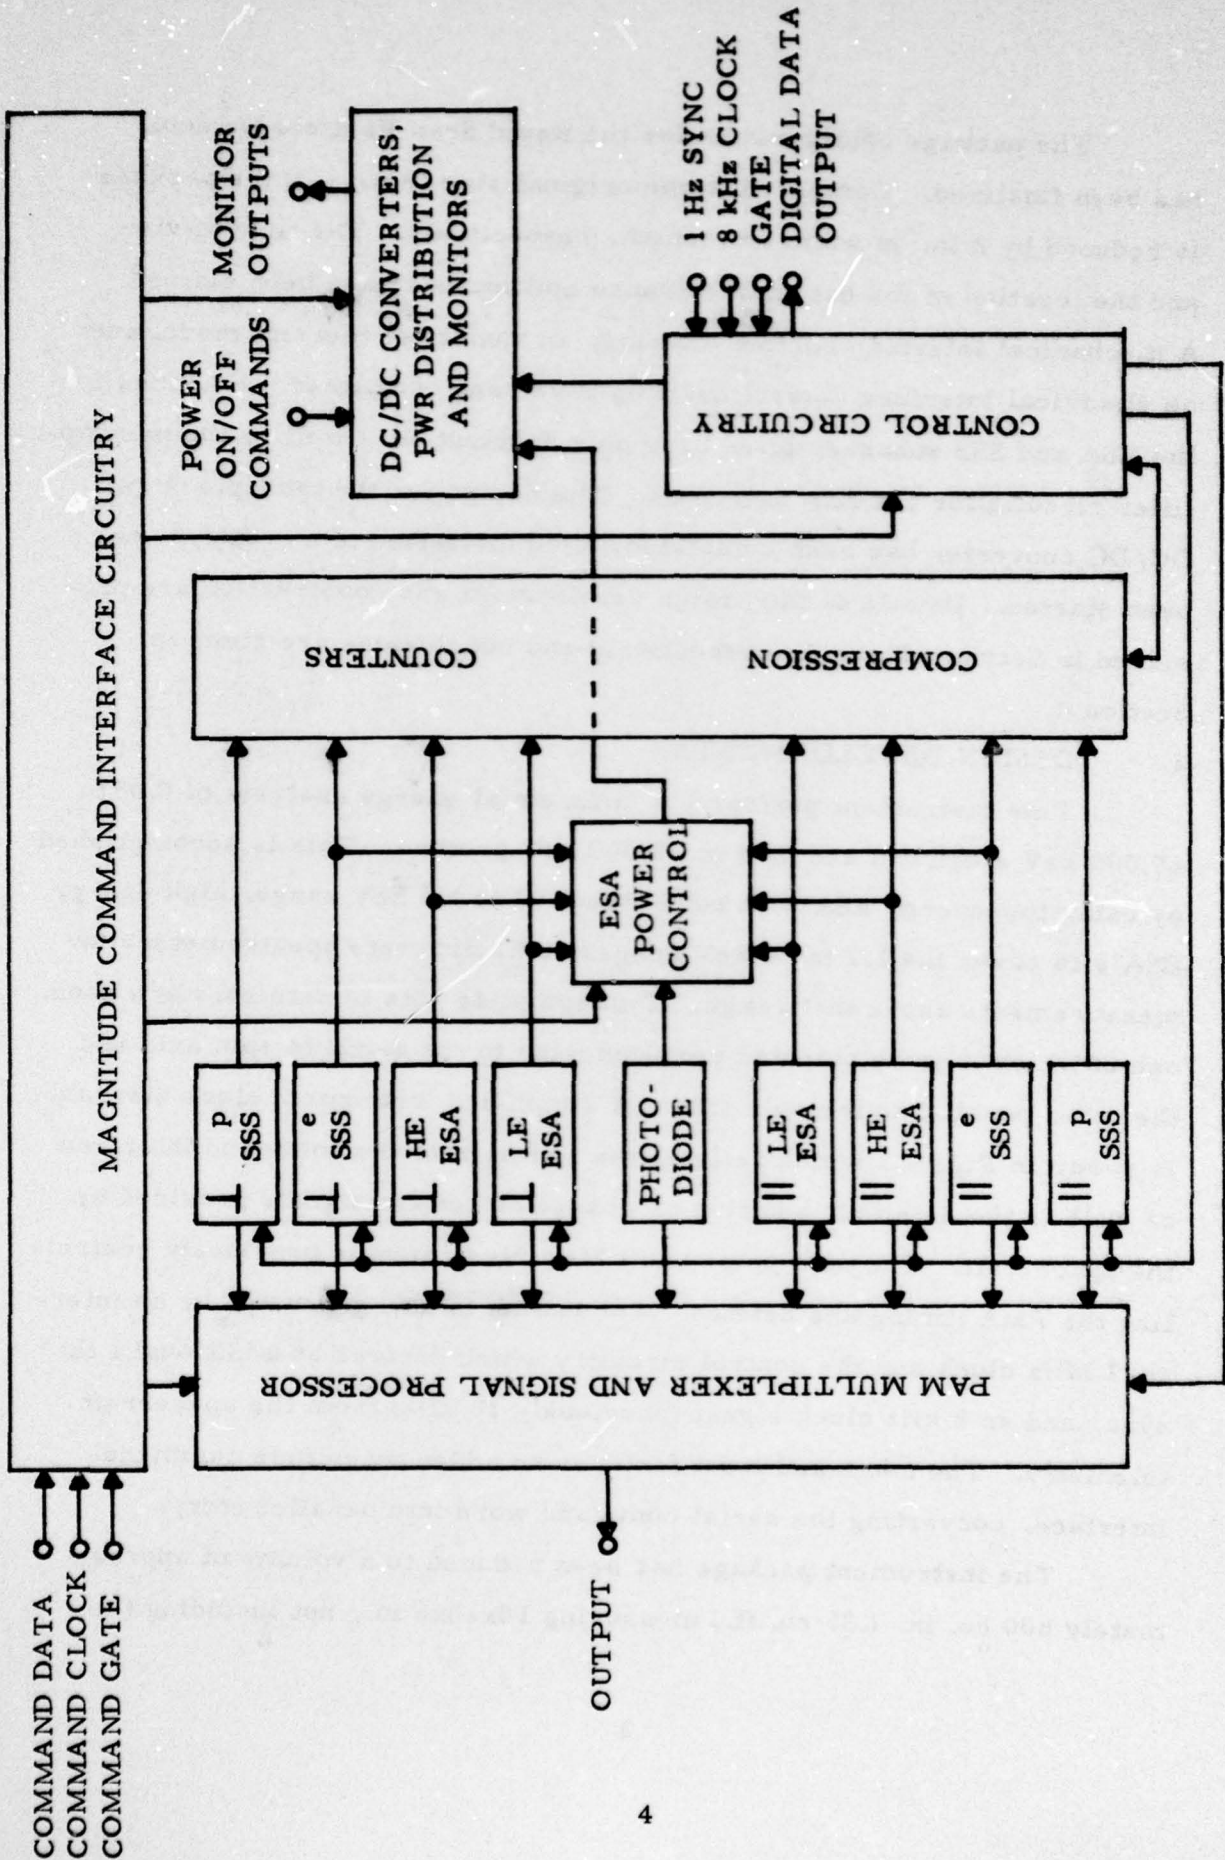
MAGNITUDE COMMAND INTERFACE CIRCUITRY

POWER ON/OFF COMMANDS

MONITOR OUTPUTS

DC/DC CONVERTERS, PWR DISTRIBUTION AND MONITORS

1 Hz SYNC
8 kHz CLOCK
GATE
DIGITAL DATA OUTPUT

CONTROL CIRCUITRY

COUNTERS

COMPRESSION

ESA POWER CONTROL

⊥ p SSS

⊥ e SSS

⊥ HE ESA

⊥ LE ESA

PHOTO-DIODE

|| LE ESA

|| HE ESA

|| e SSS

|| p SSS

PAM MULTIPLEXER AND SIGNAL PROCESSOR

COMMAND DATA
COMMAND CLOCK
COMMAND GATE

OUTPUT

4